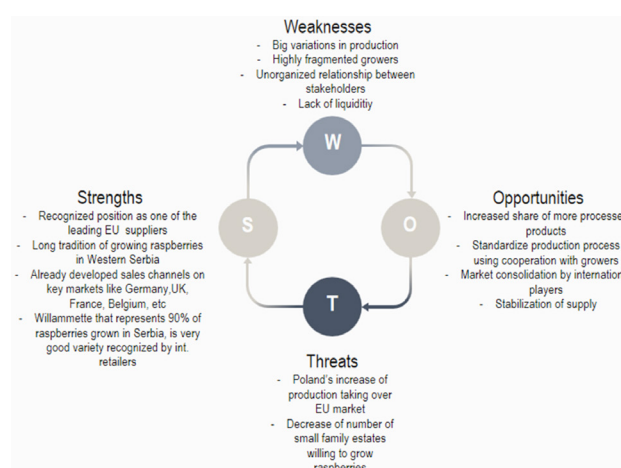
Weaknesses
- Big variations in production
- Highly fragmented growers
- Unorganized relationship between stakeholders
- Lack of liquiditiy

W

Strengths
- Recognized position as one of the leading EU suppliers
- Long tradition of growing raspberries in Western Serbia
- Already developed sales channels on key markets like Germany,UK, France, Belgium, etc
- Willammette that represents 90% of raspberries grown in Serbia, is very good variety recognized by int. retailers

S

O

Opportunities
- Increased share of more processe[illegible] products
- Standardize production process using cooperation with growers
- Market consolidation by internation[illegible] players
- Stabilization of supply

T

Threats
- Poland's increase of production taking over EU market
- Decrease of number of small family estates willing to grow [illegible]